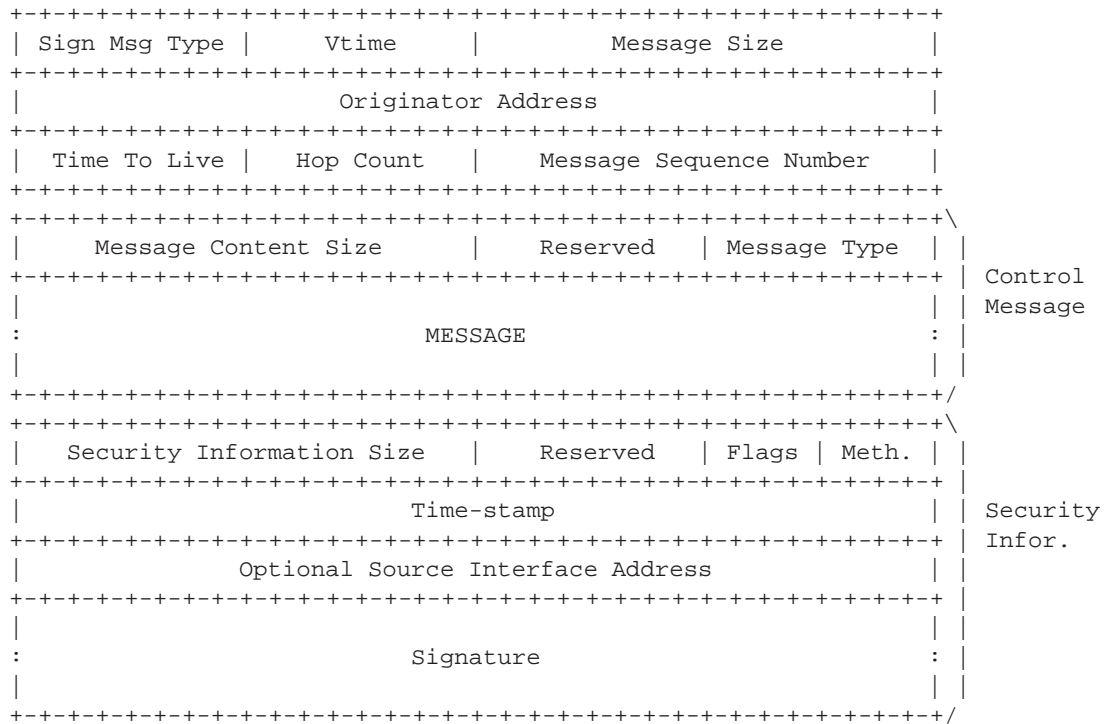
| Sign Msg Type | Vtime | Message Size |
|---|---|---|

| Originator Address |
|---|

| Time To Live | Hop Count | Message Sequence Number |
|---|---|---|

Control Message

| Message Content Size | Reserved | Message Type |
|---|---|---|

MESSAGE

Security Infor.

| Security Information Size | Reserved | Flags | Meth. |
|---|---|---|---|

Time-stamp

Optional Source Interface Address

Signature